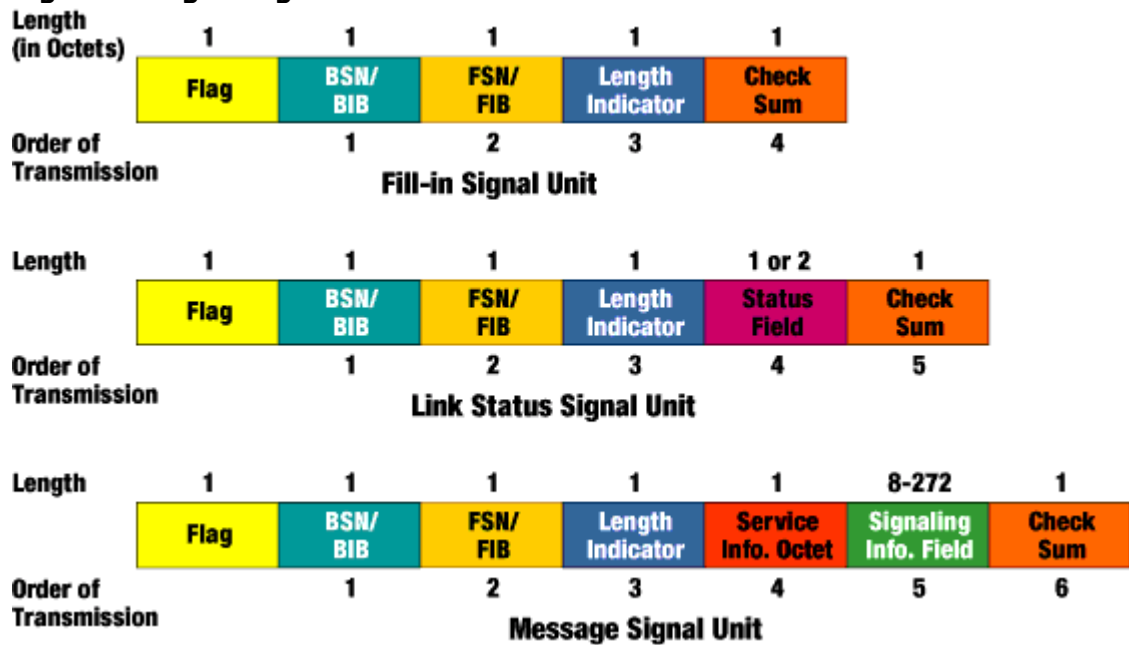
Length (in Octets)

| 1 | 1 | 1 | 1 | 1 |
|---|---|---|---|---|
| Flag | BSN/ BIB | FSN/ FIB | Length Indicator | Check Sum |
| | 1 | 2 | 3 | 4 |

Order of Transmission

Fill-in Signal Unit

Length

| 1 | 1 | 1 | 1 | 1 or 2 | 1 |
|---|---|---|---|---|---|
| Flag | BSN/ BIB | FSN/ FIB | Length Indicator | Status Field | Check Sum |
| | 1 | 2 | 3 | 4 | 5 |

Order of Transmission

Link Status Signal Unit

Length

| 1 | 1 | 1 | 1 | 1 | 8-272 | 1 |
|---|---|---|---|---|---|---|
| Flag | BSN/ BIB | FSN/ FIB | Length Indicator | Service Info. Octet | Signaling Info. Field | Check Sum |
| | 1 | 2 | 3 | 4 | 5 | 6 |

Order of Transmission

Message Signal Unit